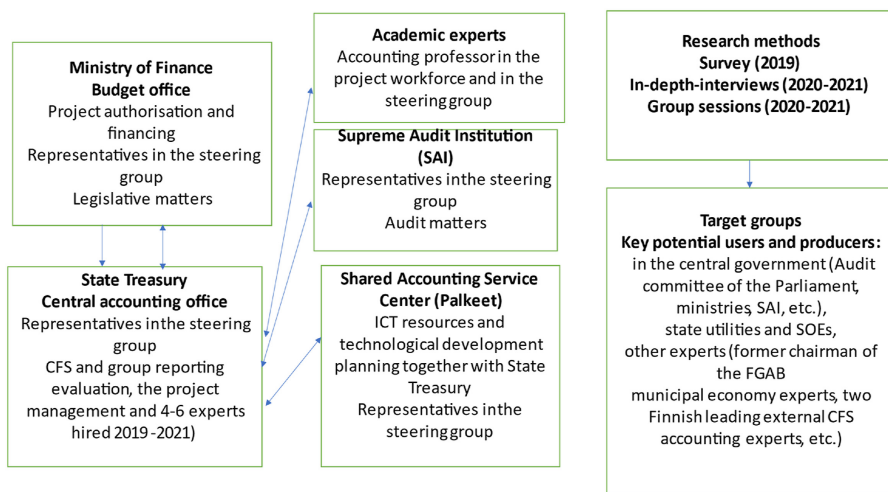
Ministry of Finance
Budget office
Project authorisation and financing
Representatives in the steering group
Legislative matters

Academic experts
Accounting professor in the project workforce and in the steering group

Supreme Audit Institution (SAI)
Representatives inthe steering group
Audit matters

Research methods
Survey (2019)
In-depth-interviews (2020-2021)
Group sessions (2020-2021)

State Treasury
Central accounting office
Representatives inthe steering group
CFS and group reporting evaluation, the project management and 4-6 experts hired 2019-2021)

Shared Accounting Service Center (Palkeet)
ICT resources and technological development planning together with State Treasury
Representatives inthe steering group

Target groups
Key potential users and producers:
in the central government (Audit committee of the Parliament, ministries, SAI, etc.),
state utilities and SOEs,
other experts (former chairman of the FGAB
municipal economy experts, two Finnish leading external CFS accounting experts, etc.)